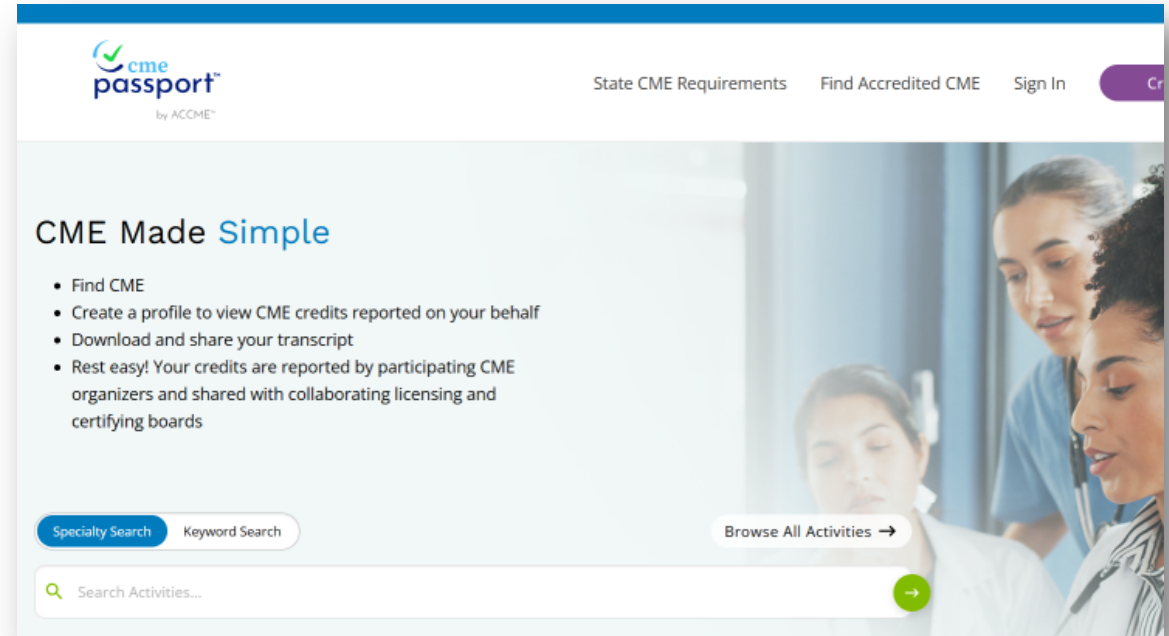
cme passport™
by ACCME™

State CME Requirements Find Accredited CME Sign In Cr

CME Made Simple

- Find CME
- Create a profile to view CME credits reported on your behalf
- Download and share your transcript
- Rest easy! Your credits are reported by participating CME organizers and shared with collaborating licensing and certifying boards

Specialty Search Keyword Search

Browse All Activities →

Search Activities...